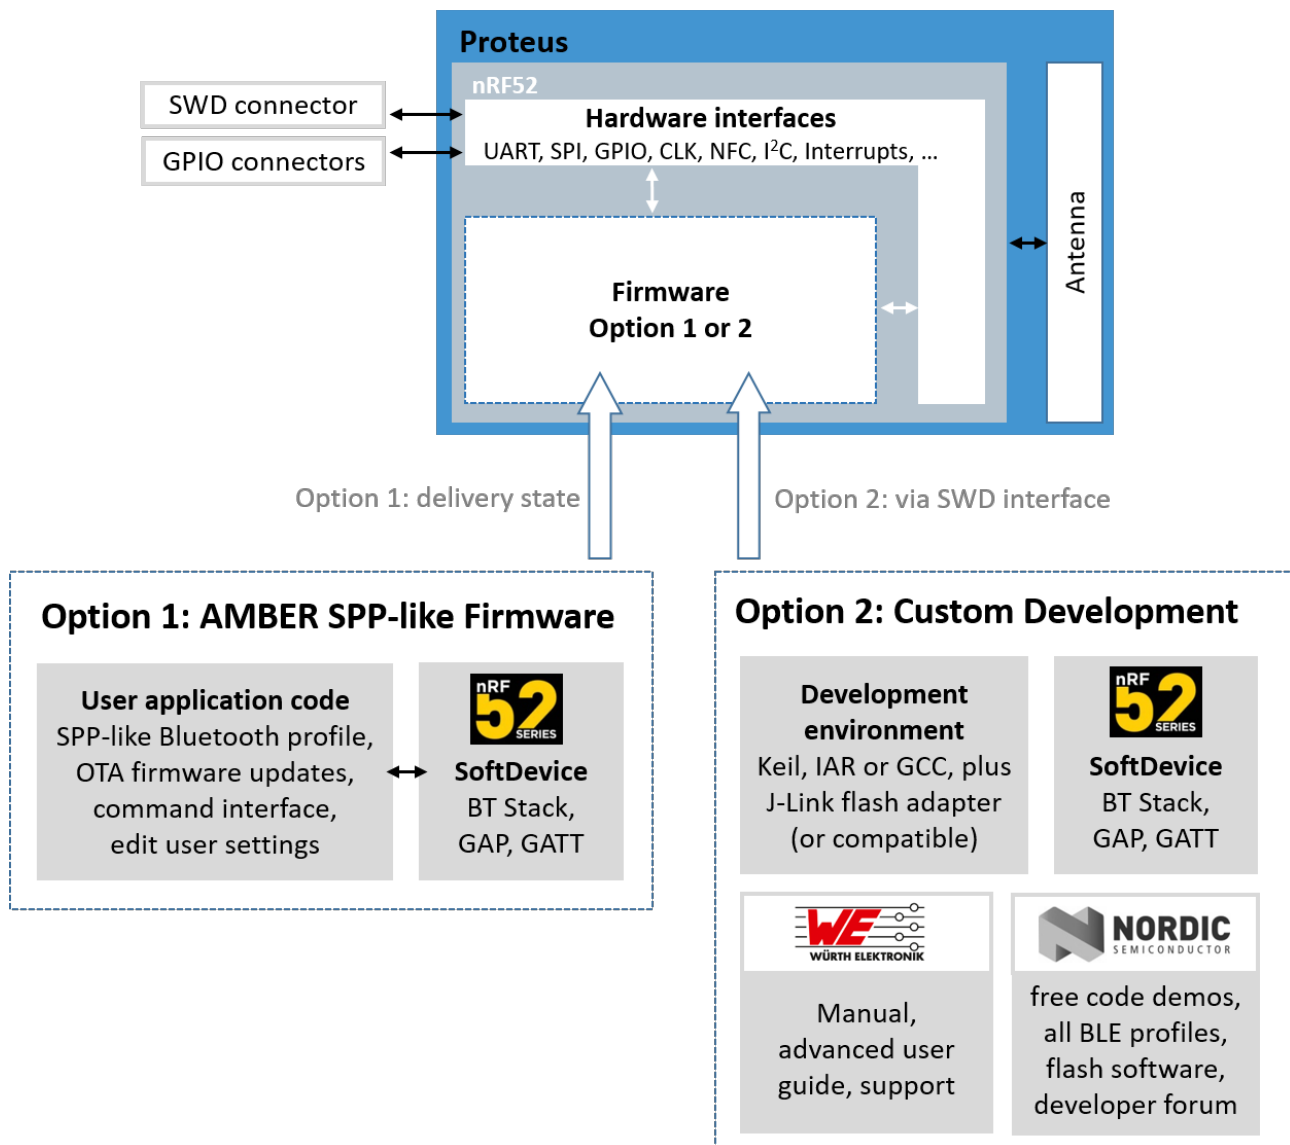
Proteus

nRF52

SWD connector

GPIO connectors

Hardware interfaces
UART, SPI, GPIO, CLK, NFC, I$^2$C, Interrupts, ...

Antenna

Firmware
Option 1 or 2

Option 1: delivery state

Option 2: via SWD interface

Option 1: AMBER SPP-like Firmware

User application code
SPP-like Bluetooth profile, OTA firmware updates, command interface, edit user settings

nRF 52 SERIES

SoftDevice
BT Stack, GAP, GATT

Option 2: Custom Development

Development environment
Keil, IAR or GCC, plus J-Link flash adapter (or compatible)

nRF 52 SERIES

SoftDevice
BT Stack, GAP, GATT

WE WÜRTH ELEKTRONIK

Manual, advanced user guide, support

NORDIC SEMICONDUCTOR

free code demos, all BLE profiles, flash software, developer forum